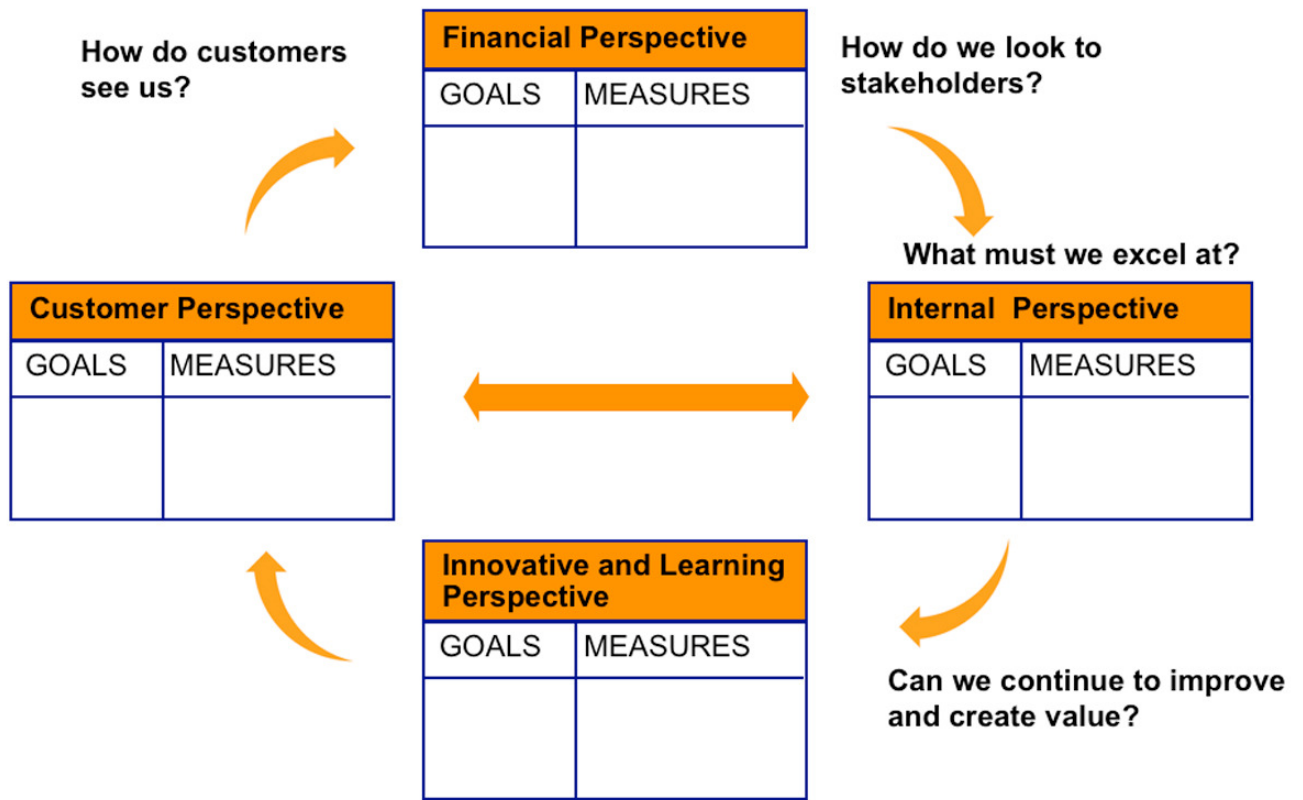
How do customers see us?

Financial Perspective

| GOALS | MEASURES |
|---|---|
| | |

How do we look to stakeholders?

What must we excel at?

Customer Perspective

| GOALS | MEASURES |
|---|---|
| | |

Internal  Perspective

| GOALS | MEASURES |
|---|---|
| | |

Innovative and Learning Perspective

| GOALS | MEASURES |
|---|---|
| | |

Can we continue to improve and create value?